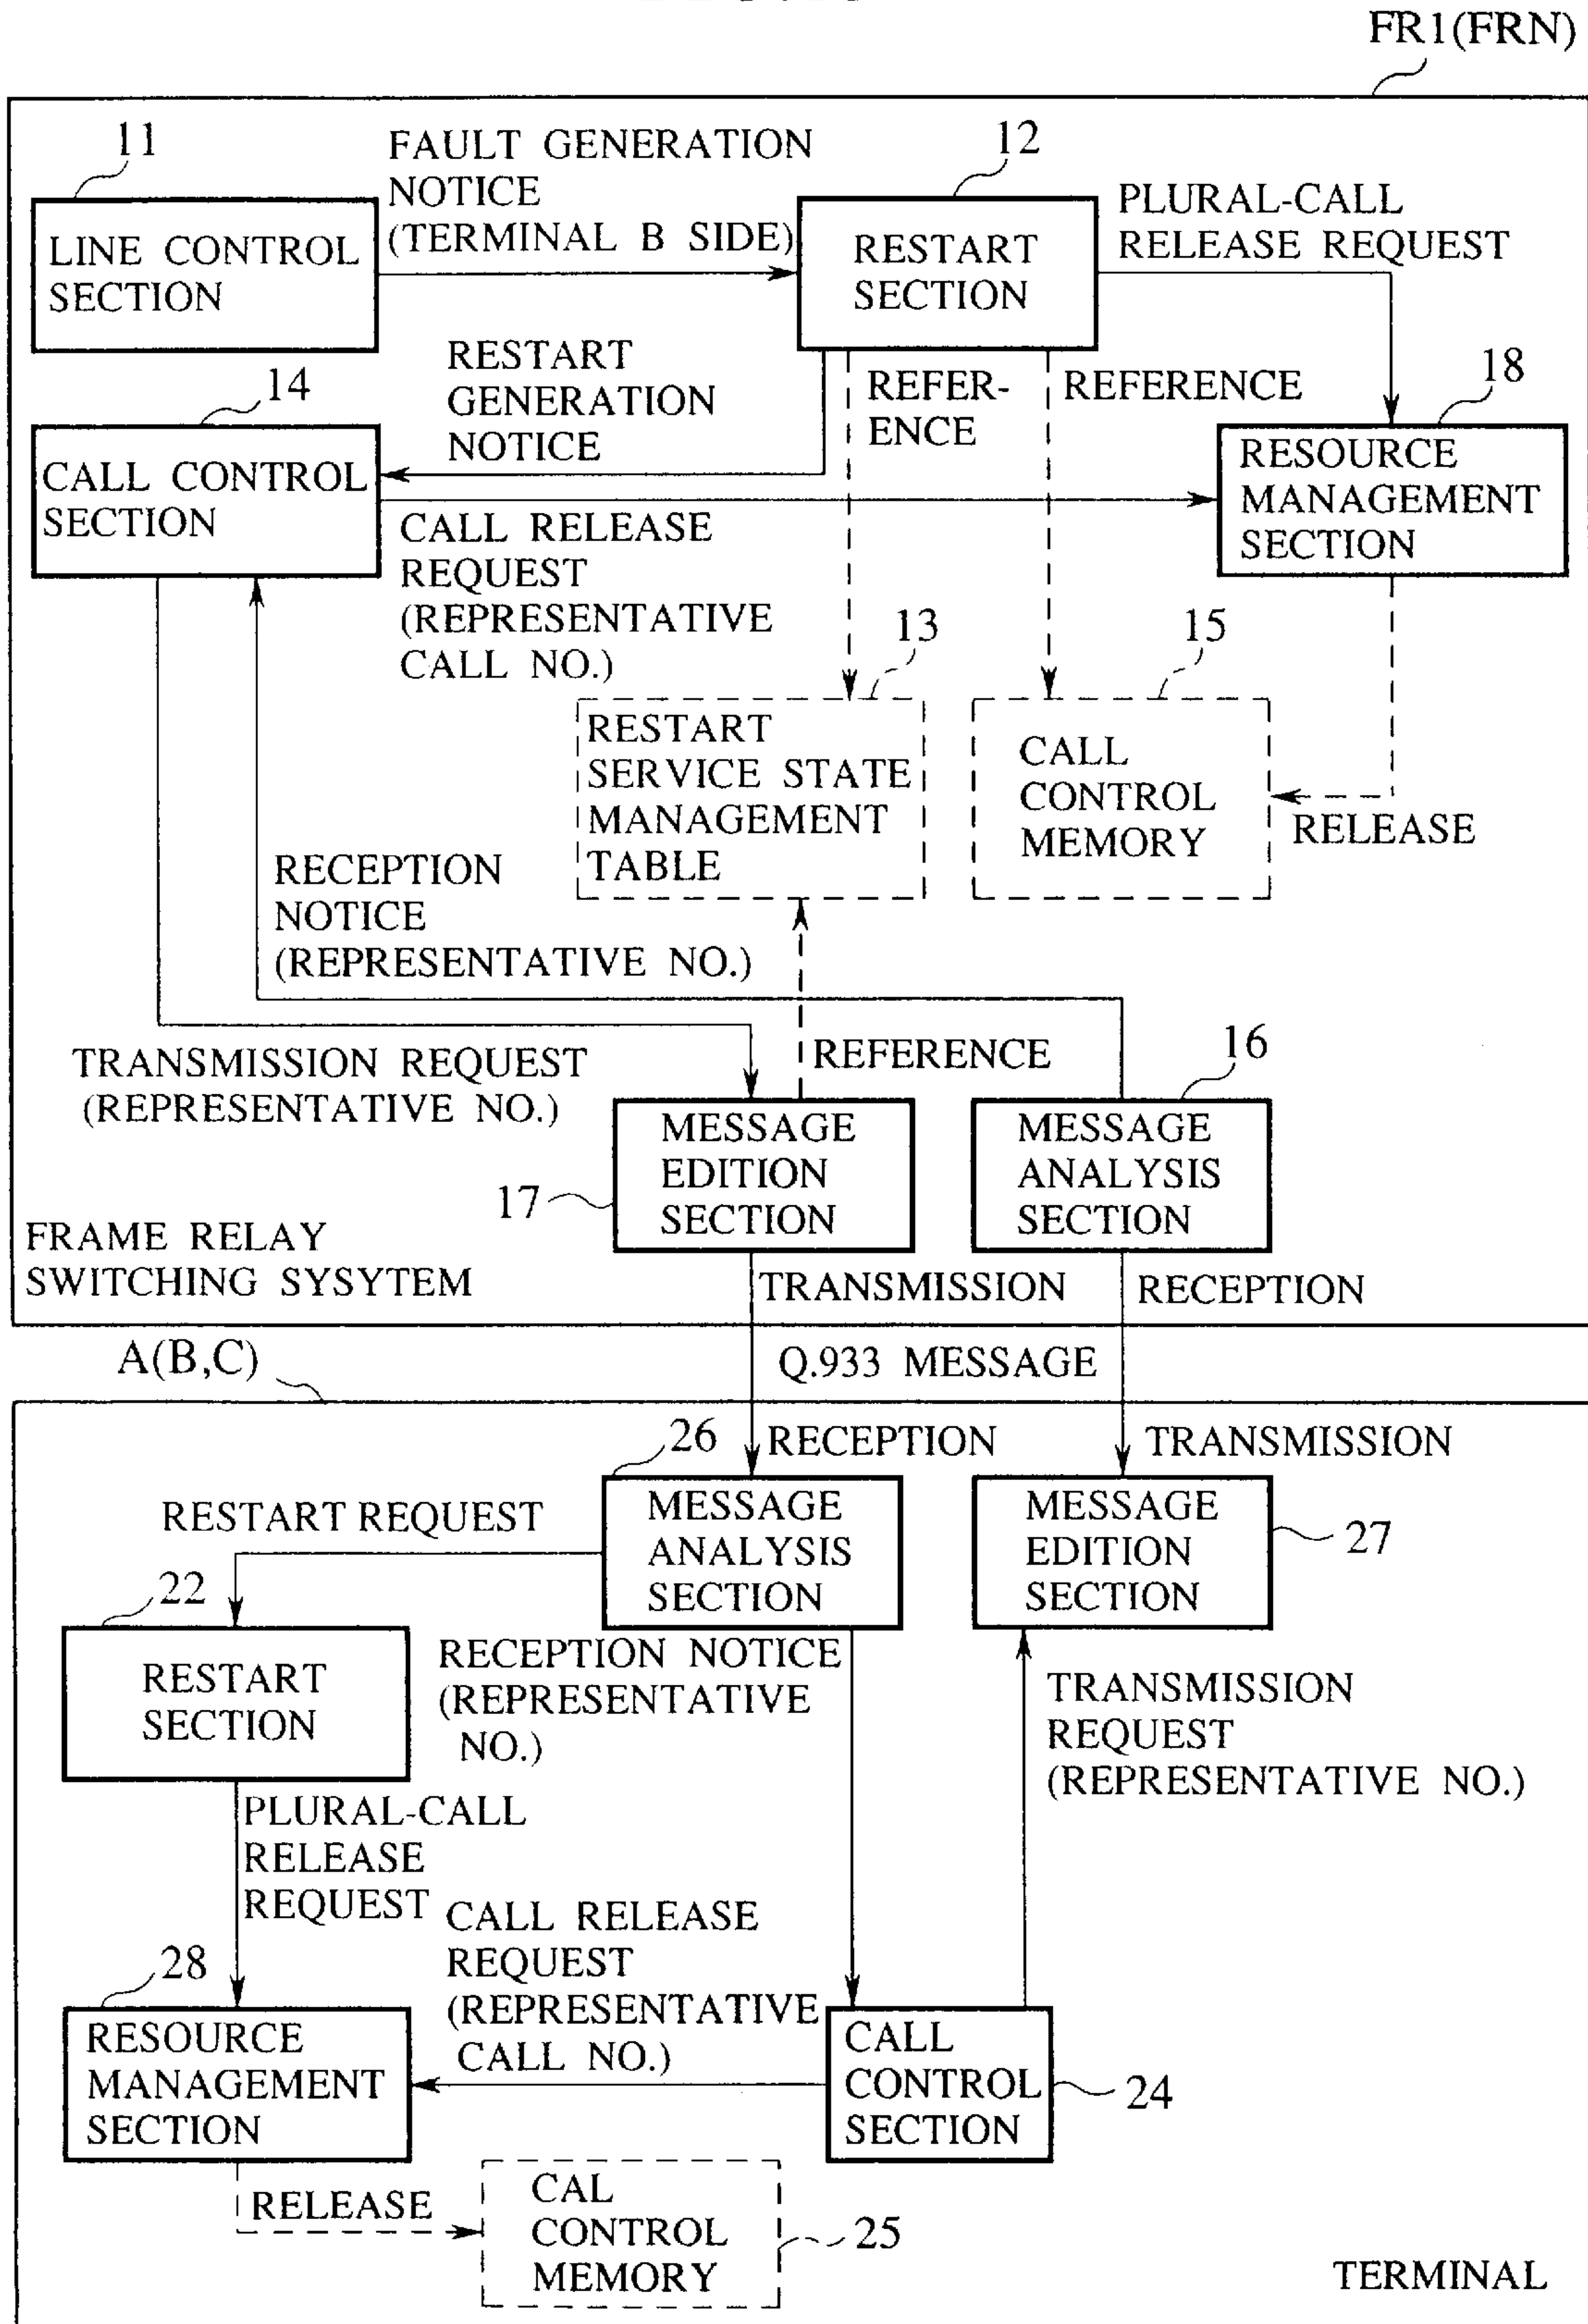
FR1(FRN)

11

LINE CONTROL SECTION

FAULT GENERATION NOTICE (TERMINAL B SIDE)

12

RESTART SECTION

PLURAL-CALL RELEASE REQUEST

RESTART GENERATION NOTICE

14

CALL CONTROL SECTION

REFERENCE

REFERENCE

18

RESOURCE MANAGEMENT SECTION

CALL RELEASE REQUEST (REPRESENTATIVE CALL NO.)

13

15

RESTART SERVICE STATE MANAGEMENT TABLE

CALL CONTROL MEMORY

RELEASE

RECEPTION NOTICE (REPRESENTATIVE NO.)

TRANSMISSION REQUEST (REPRESENTATIVE NO.)

REFERENCE

16

MESSAGE EDITION SECTION

17

MESSAGE ANALYSIS SECTION

FRAME RELAY SWITCHING SYSYTEM

TRANSMISSION

RECEPTION

A(B,C)

Q.933 MESSAGE

26

RECEPTION

TRANSMISSION

RESTART REQUEST

MESSAGE ANALYSIS SECTION

MESSAGE EDITION SECTION

27

22

RESTART SECTION

RECEPTION NOTICE (REPRESENTATIVE NO.)

TRANSMISSION REQUEST (REPRESENTATIVE NO.)

PLURAL-CALL RELEASE REQUEST

CALL RELEASE REQUEST (REPRESENTATIVE CALL NO.)

28

RESOURCE MANAGEMENT SECTION

CALL CONTROL SECTION

24

RELEASE

CAL CONTROL MEMORY

25

TERMINAL